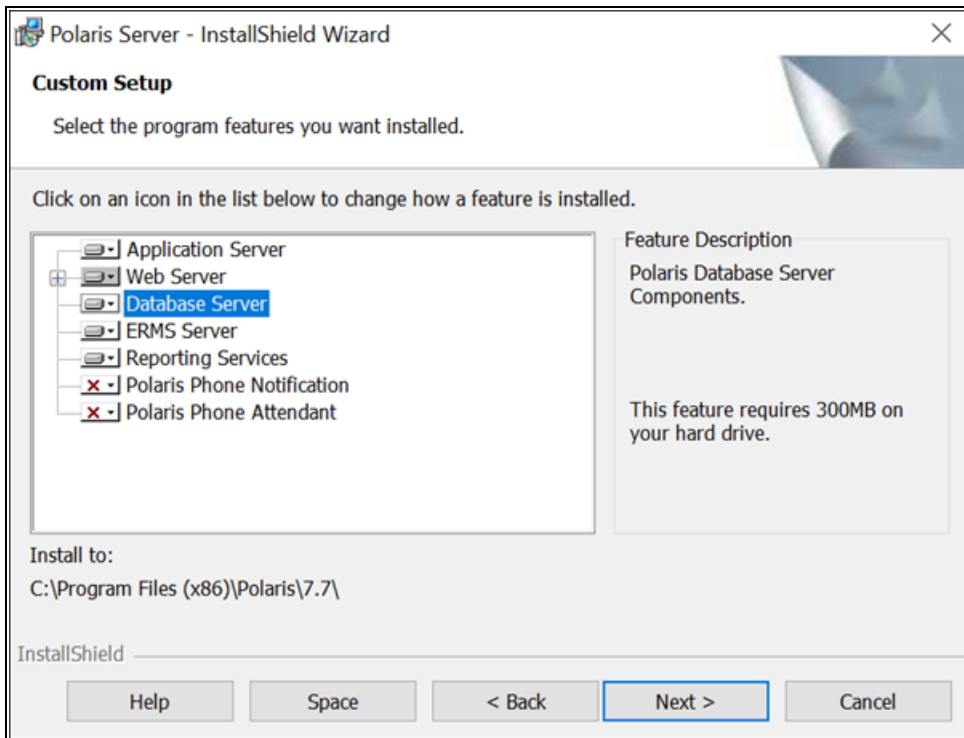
Polaris Server - InstallShield Wizard

Custom Setup

Select the program features you want installed.

Click on an icon in the list below to change how a feature is installed.

Application Server
Web Server
Database Server
ERMS Server
Reporting Services
Polaris Phone Notification
Polaris Phone Attendant

Feature Description

Polaris Database Server Components.

This feature requires 300MB on your hard drive.

Install to:

C:\Program Files (x86)\Polaris\7.7\

InstallShield

Help | Space | < Back | Next > | Cancel